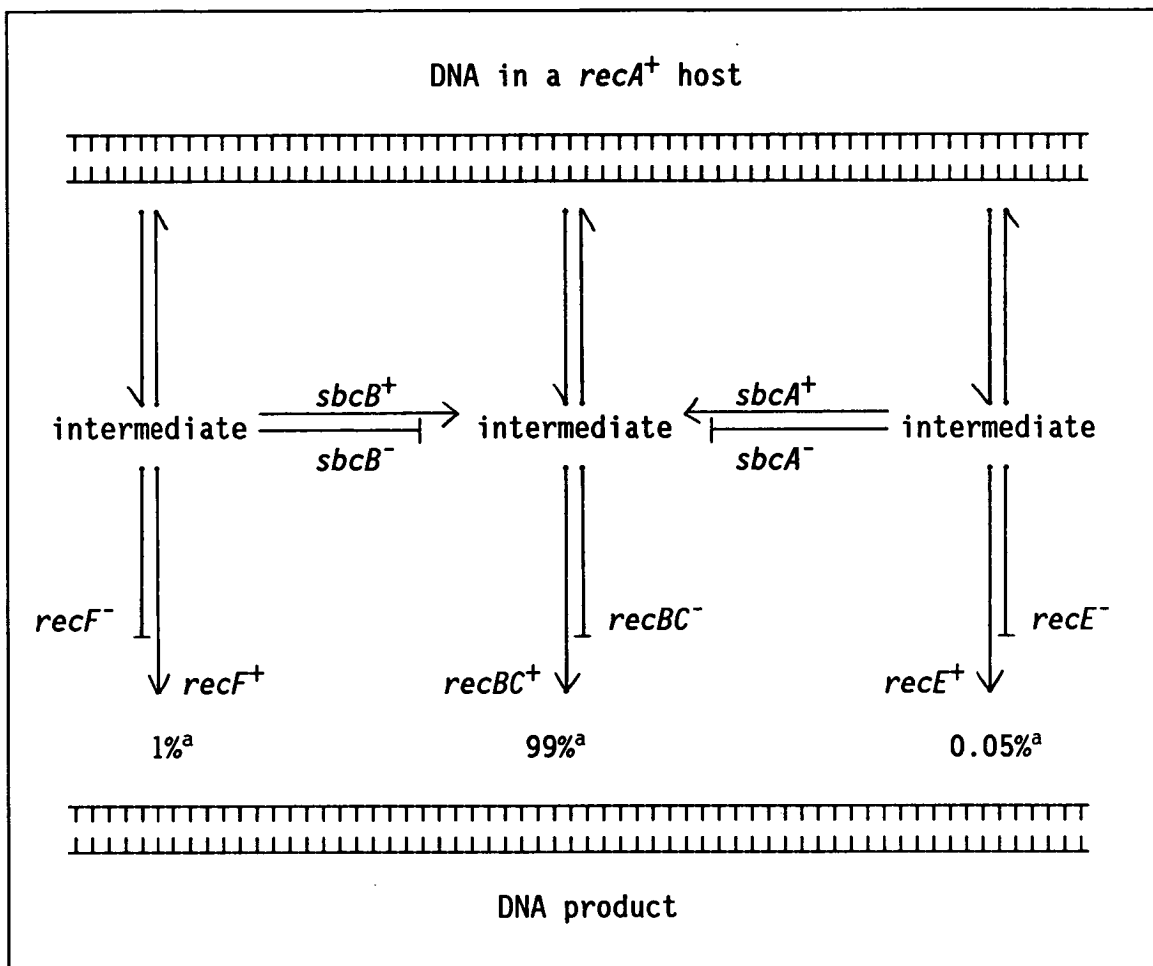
DNA in a $recA^+$ host

intermediate

$sbcB^+$

$sbcB^-$

intermediate

$sbcA^+$

$sbcA^-$

intermediate

$recF^-$

$recF^+$

$recBC^-$

$recBC^+$

$recE^-$

$recE^+$

1%$^a$

99%$^a$

0.05%$^a$

DNA product